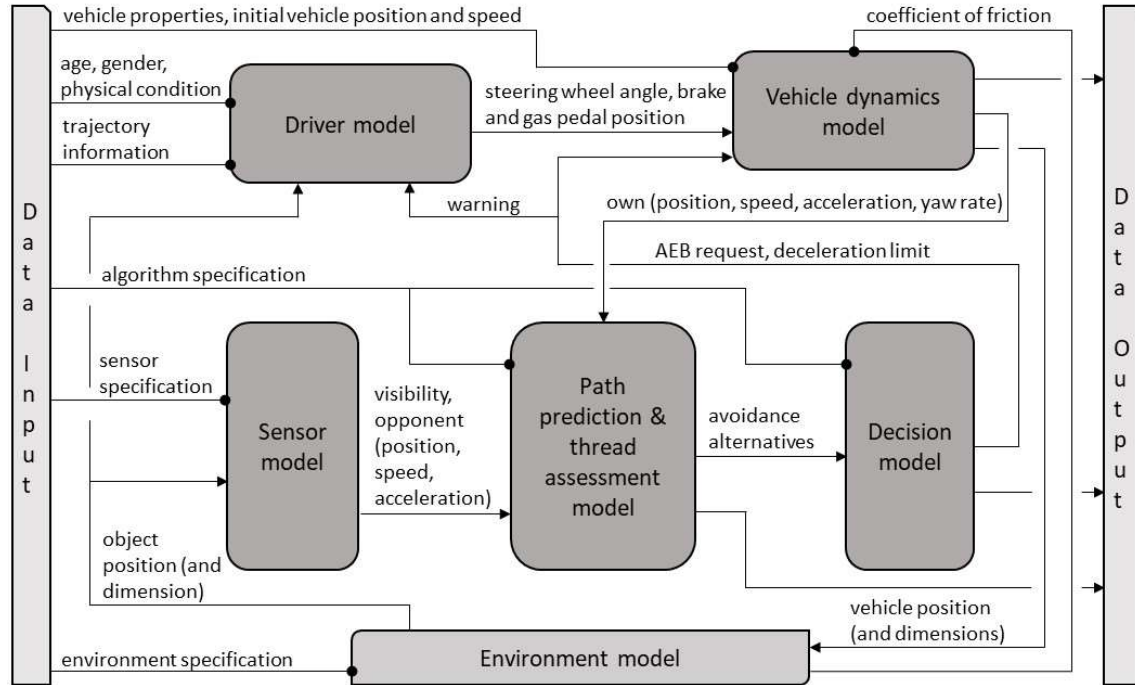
vehicle properties, initial vehicle position and speed

coefficient of friction

age, gender, physical condition

trajectory information

Driver model

steering wheel angle, brake and gas pedal position

Vehicle dynamics model

D a t a I n p u t

warning

own (position, speed, acceleration, yaw rate)

AEB request, deceleration limit

algorithm specification

D a t a O u t p u t

sensor specification

Sensor model

visibility, opponent (position, speed, acceleration)

Path prediction & thread assessment model

avoidance alternatives

Decision model

object position (and dimension)

vehicle position (and dimensions)

environment specification

Environment model